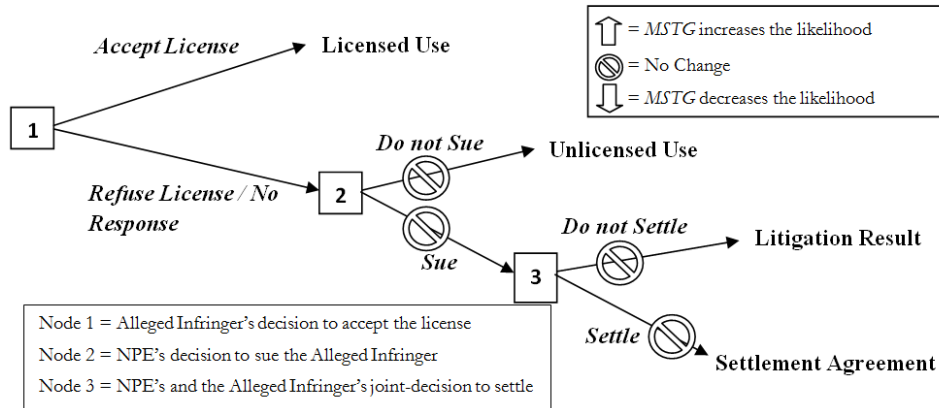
= *MSTG* increases the likelihood
= No Change
= *MSTG* decreases the likelihood

*Accept License*
Licensed Use

1

*Do not Sue*
Unlicensed Use

*Refuse License / No Response*

2

*Sue*

3

*Do not Settle*
Litigation Result

*Settle*
Settlement Agreement

Node 1 = Alleged Infringer's decision to accept the license
Node 2 = NPE's decision to sue the Alleged Infringer
Node 3 = NPE's and the Alleged Infringer's joint-decision to settle